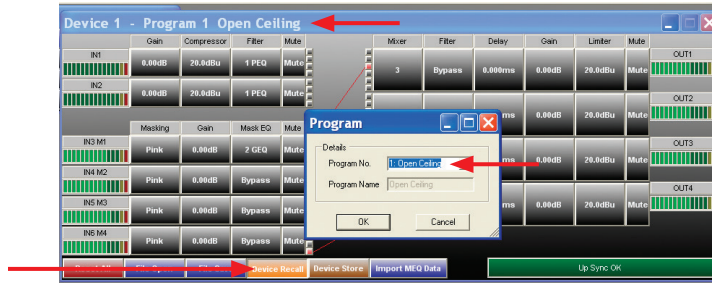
Device 1 - Program 1 Open Ceiling

IN1
Gain
0.00dB
Compressor
20.0dBu
Filter
1 PEQ
Mute
Mute

IN2
0.00dB
20.0dBu
1 PEQ
Mute

IN3 M1
Masking
Pink
Gain
0.00dB
Mask EQ
2 GEQ
Mute
Mute

IN4 M2
Pink
0.00dB
Bypass
Mute

IN5 M3
Pink
0.00dB
Bypass
Mute

IN6 M4
Pink
0.00dB
Bypass
Mute

Mixer
Filter
Delay
Gain
Limiter
Mute
3
Bypass
0.000ms
0.00dB
20.0dBu
Mute
OUT1

ms
0.00dB
20.0dBu
Mute
OUT2

ms
0.00dB
20.0dBu
Mute
OUT3

0.00dB
20.0dBu
Mute
OUT4

Program
Details
Program No.
1: Open Ceiling
Program Name
Open Ceiling
OK
Cancel

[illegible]
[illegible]
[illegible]
Device Recall
Device Store
Import MEQ Data
Up Sync OK